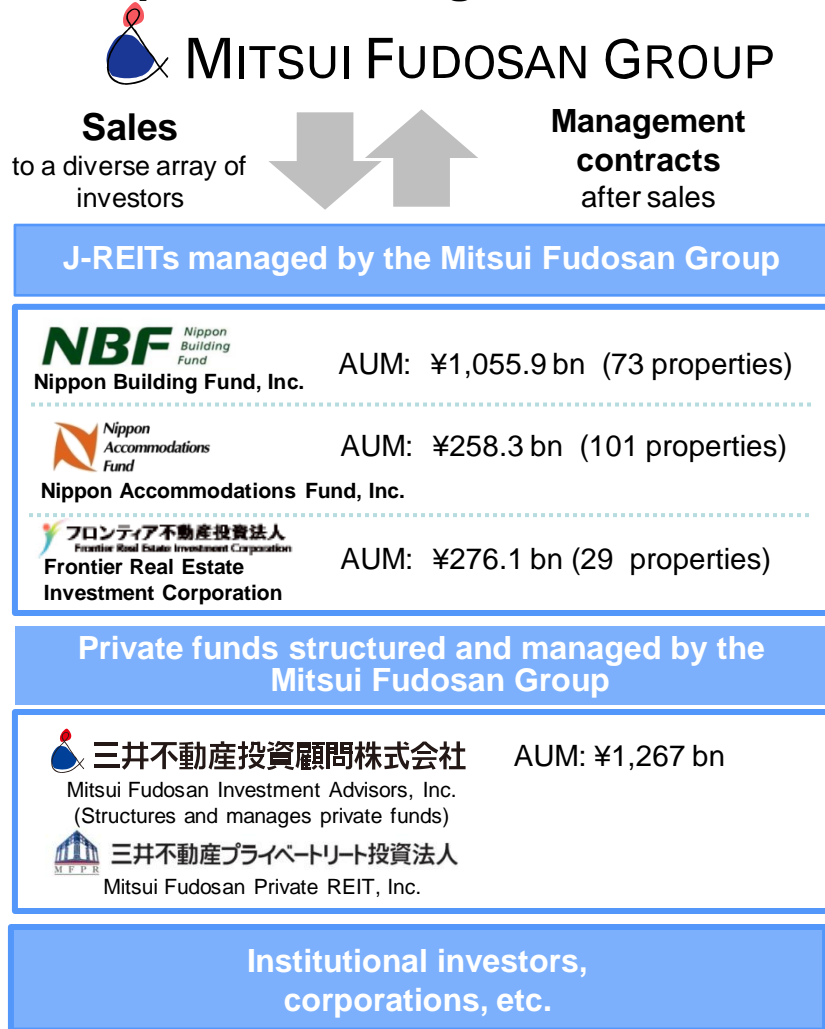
MITSUI FUDOSAN GROUP

Sales
to a diverse array of investors

Management contracts
after sales

J-REITs managed by the Mitsui Fudosan Group

NBF Nippon Building Fund
Nippon Building Fund, Inc.
AUM: ¥1,055.9 bn (73 properties)

Nippon Accommodations Fund
Nippon Accommodations Fund, Inc.
AUM: ¥258.3 bn (101 properties)

フロンティア不動産投資法人
Frontier Real Estate Investment Corporation
Frontier Real Estate Investment Corporation
AUM: ¥276.1 bn (29 properties)

Private funds structured and managed by the Mitsui Fudosan Group

三井不動産投資顧問株式会社
Mitsui Fudosan Investment Advisors, Inc.
(Structures and manages private funds)
AUM: ¥1,267 bn

MFPR
三井不動産プライベートリート投資法人
Mitsui Fudosan Private REIT, Inc.

Institutional investors, corporations, etc.